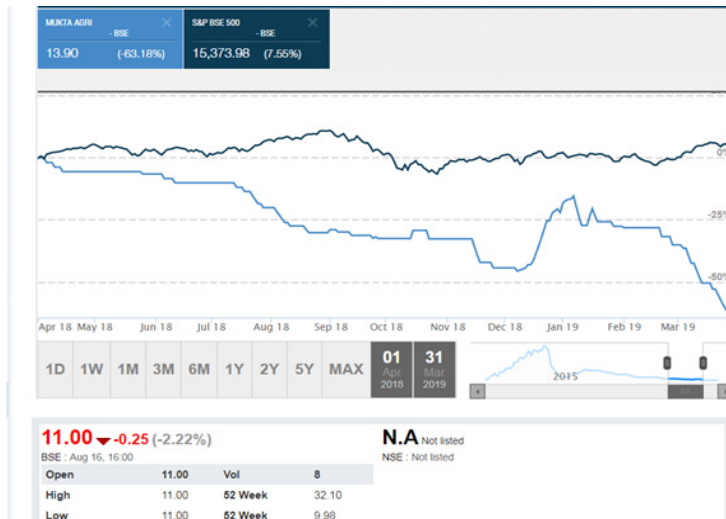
MUKTA AGRI - BSE
13.90 (-63.18%)

S&P BSE 500 - BSE
15,373.98 (7.55%)

0%
-25%
-50%

Apr 18 May 18 Jun 18 Jul 18 Aug 18 Sep 18 Oct 18 Nov 18 Dec 18 Jan 19 Feb 19 Mar 19

1D 1W 1M 3M 6M 1Y 2Y 5Y MAX

01 Apr 2018

31 Mar 2019

2015

11.00 -0.25 (-2.22%)
BSE : Aug 16, 16:00

N.A Not listed
NSE : Not listed

| Open | 11.00 | Vol | 8 |
|---|---|---|---|
| High | 11.00 | 52 Week | 32.10 |
| Low | 11.00 | 52 Week | 9.98 |